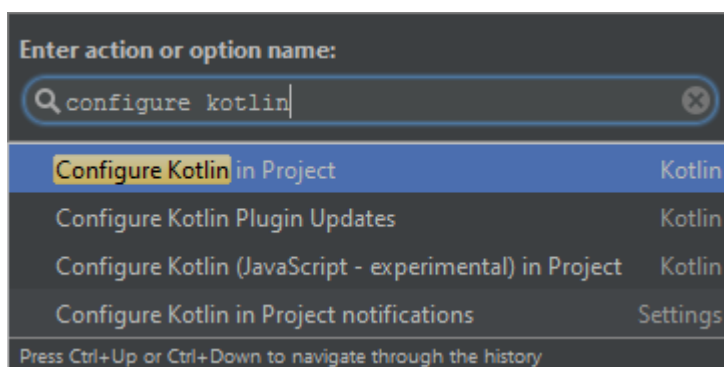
Enter action or option name:

configure kotlin

Configure Kotlin in Project Kotlin
Configure Kotlin Plugin Updates Kotlin
Configure Kotlin (JavaScript - experimental) in Project Kotlin
Configure Kotlin in Project notifications Settings

Press Ctrl+Up or Ctrl+Down to navigate through the history